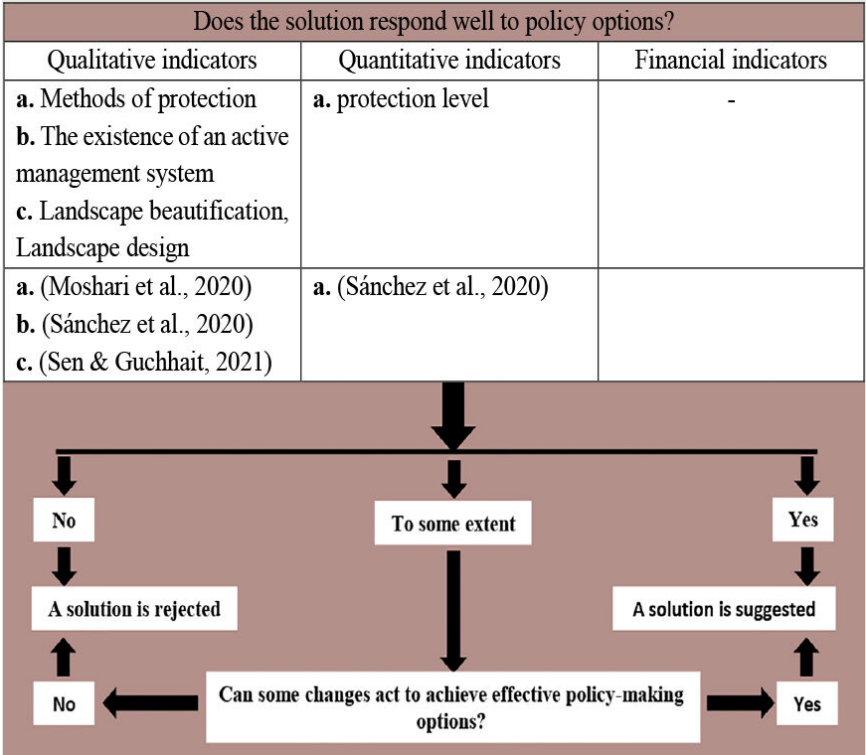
| Does the solution respond well to policy options? | | |
|---|---|---|
| Qualitative indicators | Quantitative indicators | Financial indicators |
| **a.** Methods of protection **b.** The existence of an active management system **c.** Landscape beautification, Landscape design | **a.** protection level | - |
| **a.** (Moshari et al., 2020) **b.** (Sánchez et al., 2020) **c.** (Sen & Guchhait, 2021) | **a.** (Sánchez et al., 2020) | |

No

To some extent

Yes

A solution is rejected

A solution is suggested

No

Can some changes act to achieve effective policy-making options?

Yes